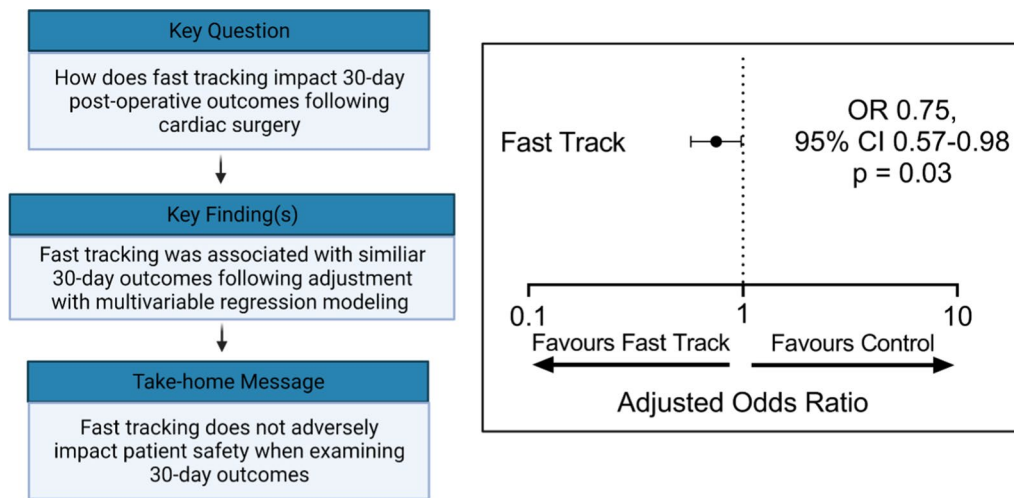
Key Question

How does fast tracking impact 30-day post-operative outcomes following cardiac surgery

Key Finding(s)

Fast tracking was associated with similiar 30-day outcomes following adjustment with multivariable regression modeling

Take-home Message

Fast tracking does not adversely impact patient safety when examining 30-day outcomes

Fast Track

OR 0.75, 95% CI 0.57-0.98 p = 0.03

0.1

1

10

Favours Fast Track

Favours Control

Adjusted Odds Ratio